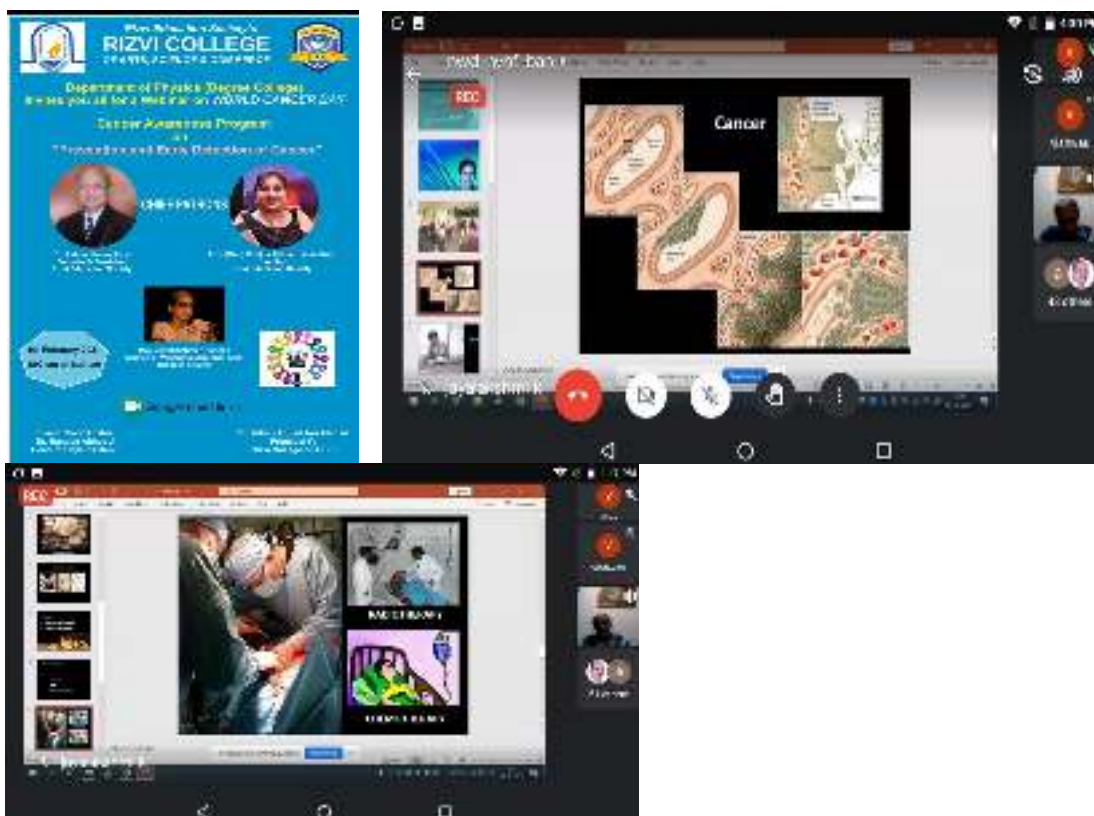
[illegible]
RIZVI COLLEGE
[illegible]

Department of Physics (Degree College)
invites you all for a Webinar on WORLD CANCER DAY

Cancer Awareness Program
on
"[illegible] and Early Detection of Cancer"

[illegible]

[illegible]

REC

Cancer

REC

RADIOTHERAPY

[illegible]